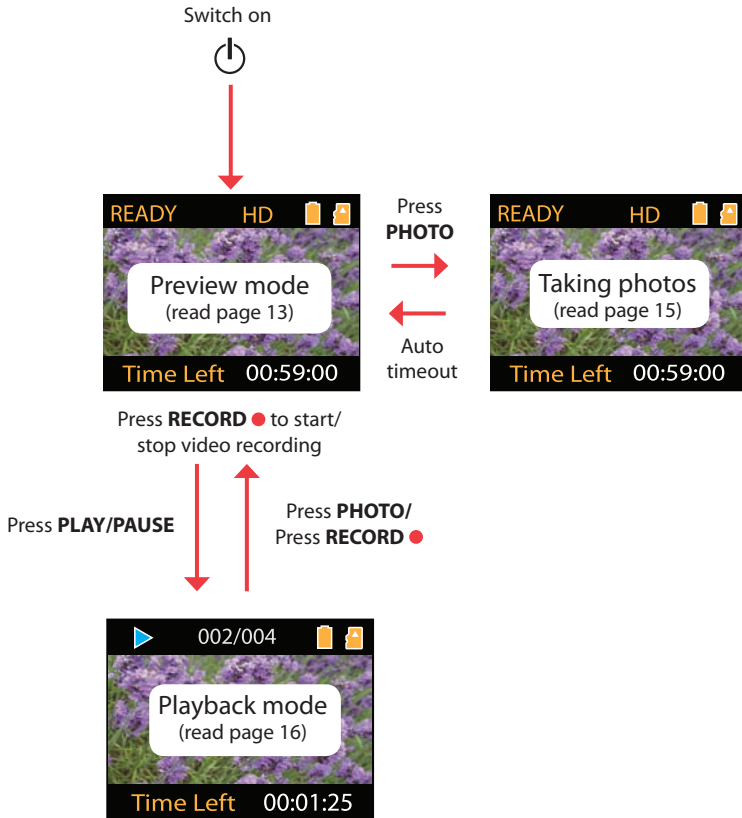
Switch on

READY HD

Preview mode
(read page 13)

Time Left 00:59:00

Press
PHOTO

Auto
timeout

READY HD

Taking photos
(read page 15)

Time Left 00:59:00

Press RECORD ● to start/
stop video recording

Press PLAY/PAUSE

Press PHOTO/
Press RECORD ●

002/004

Playback mode
(read page 16)

Time Left 00:01:25